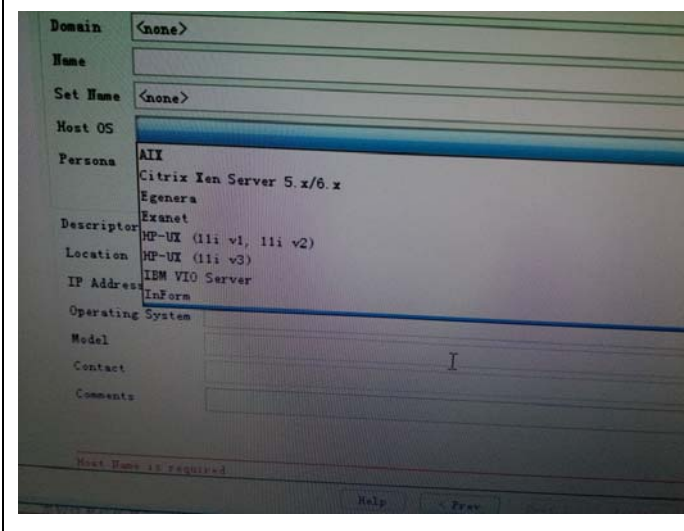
Domain <none>
Name
Set Name <none>
Host OS
Persona
AIX
Citrix Xen Server 5.x/6.x
Egenera
Exanet
HP-UX (11i v1, 11i v2)
HP-UX (11i v3)
IBM VIO Server
InForm
Descriptor
Location
IP Address
Operating System
Model
Contact
Comments
Host Name is required
Help
< Prev